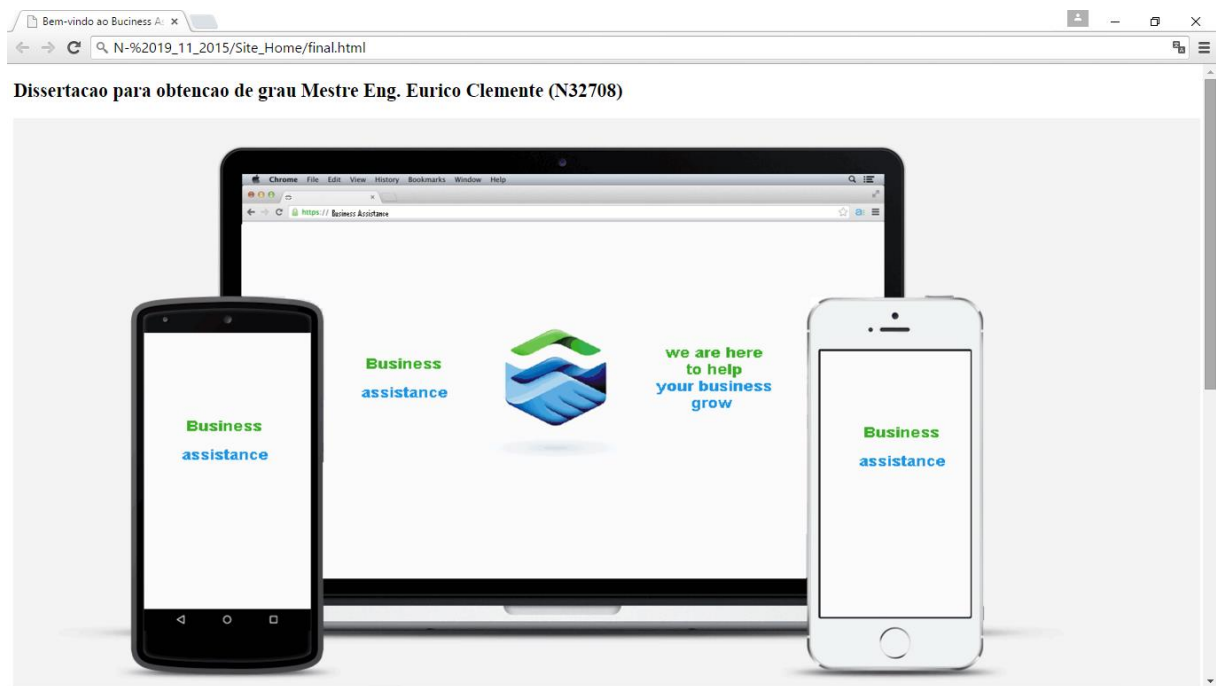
Bem-vindo ao Buciness A ×

N-%2019_11_2015/Site_Home/final.html

Dissertacao para obtencao de grau Mestre Eng. Eurico Clemente (N32708)

Chrome File Edit View History Bookmarks Window Help

https:// Business Assistance

Business

assistance

we are here to help your business grow

Business

assistance

Business

assistance